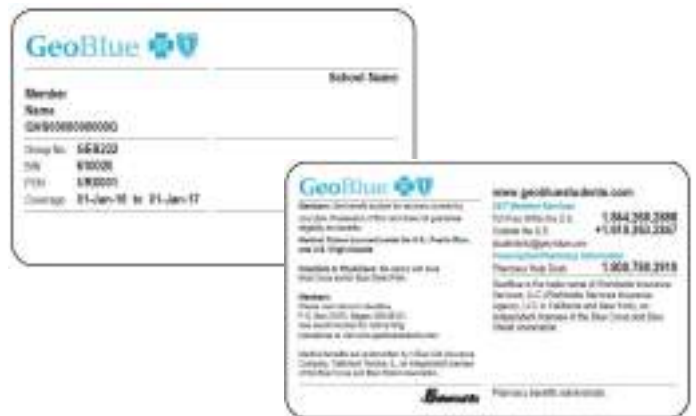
GeoBlue

School Name

Member
Name
GWB000000000

Group No. GEB222
BIN 610000
PCN LW0001
Coverage 01-Jan-16 to 01-Jan-17

GeoBlue

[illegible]

www.geobluestudents.com

24/7 Member Services
1.844.268.2888
+1.610.263.2567

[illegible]

Pharmacy Help Desk 1.888.758.2818

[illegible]

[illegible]

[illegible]

Pharmacy benefit administrator